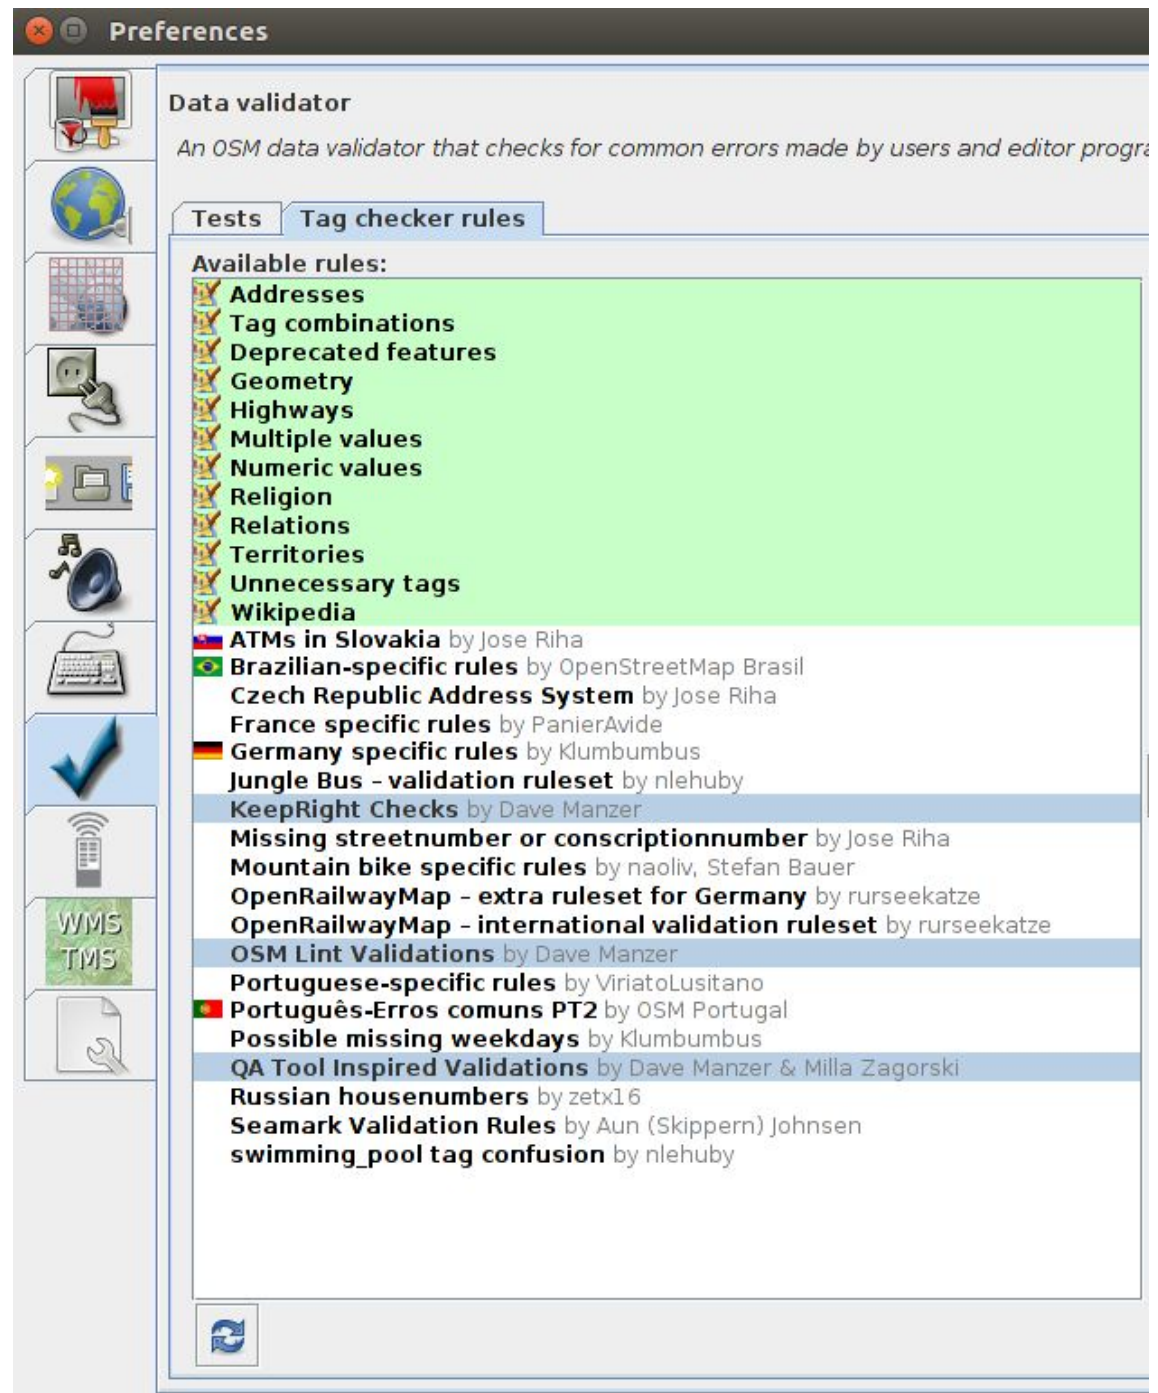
Preferences

WMS TMS

Data validator

An OSM data validator that checks for common errors made by users and editor progra

Tests | Tag checker rules

Available rules:
Addresses
Tag combinations
Deprecated features
Geometry
Highways
Multiple values
Numeric values
Religion
Relations
Territories
Unnecessary tags
Wikipedia
ATMs in Slovakia by Jose Riha
Brazilian-specific rules by OpenStreetMap Brasil
Czech Republic Address System by Jose Riha
France specific rules by PanierAvide
Germany specific rules by Klumbumbus
Jungle Bus - validation ruleset by nlehuby
KeepRight Checks by Dave Manzer
Missing streetnumber or conscriptionnumber by Jose Riha
Mountain bike specific rules by naoliv, Stefan Bauer
OpenRailwayMap - extra ruleset for Germany by rurseekatze
OpenRailwayMap - international validation ruleset by rurseekatze
OSM Lint Validations by Dave Manzer
Portuguese-specific rules by ViriatoLusitano
Português-Erros comuns PT2 by OSM Portugal
Possible missing weekdays by Klumbumbus
QA Tool Inspired Validations by Dave Manzer & Milla Zagorski
Russian housenumbers by zetx16
Seamark Validation Rules by Aun (Skippern) Johnsen
swimming_pool tag confusion by nlehuby